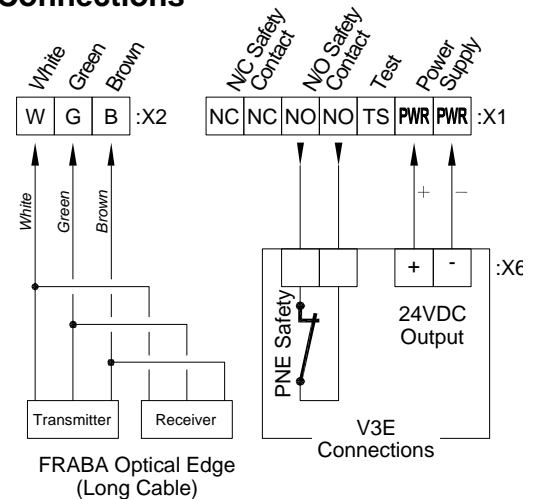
Connections

White Green Brown

W G B :X2

White Green Brown

N/C Safety Contact N/O Safety Contact Test Power Supply

NC NC NO NO TS PWR PWR :X1

+ −

+ - :X6

PNE Safety

24VDC Output

Transmitter Receiver

V3E Connections

FRABA Optical Edge (Long Cable)